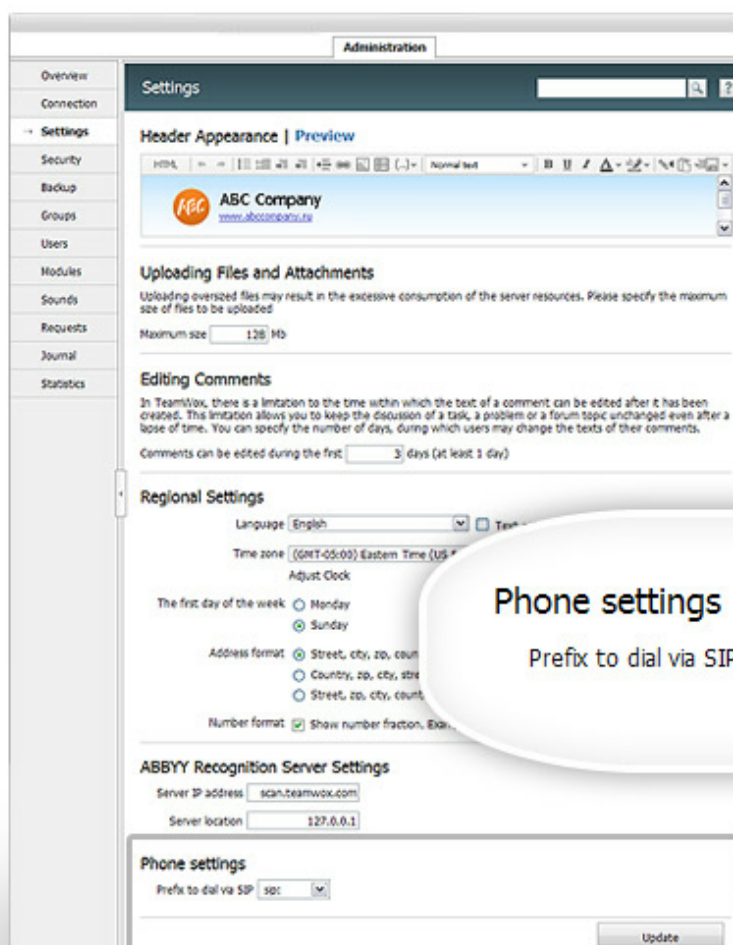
Administration

Overview
Connection
→ Settings
Security
Backup
Groups
Users
Modules
Sounds
Requests
Journal
Statistics

Settings

Header Appearance | Preview

HTML Normal text B U I

ABC Company
www.abccompany.ru

Uploading Files and Attachments

Uploading oversized files may result in the excessive consumption of the server resources. Please specify the maximum size of files to be uploaded

Maximum size 128 Mb

Editing Comments

In TeamWox, there is a limitation to the time within which the text of a comment can be edited after it has been created. This limitation allows you to keep the discussion of a task, a problem or a forum topic unchanged even after a lapse of time. You can specify the number of days, during which users may change the texts of their comments.

Comments can be edited during the first 3 days (at least 1 day)

Regional Settings

Language English Text

Time zone (GMT-05:00) Eastern Time (US

Adjust Clock

The first day of the week Monday
Sunday

Address format Street, city, zip, coun
Country, zip, city, stre
Street, zip, city, count

Number format Show number fraction. Exa

Phone settings

Prefix to dial via SIP

ABBYY Recognition Server Settings

Server IP address scan.teamwox.com

Server location 127.0.0.1

Phone settings

Prefix to dial via SIP sip:

Update